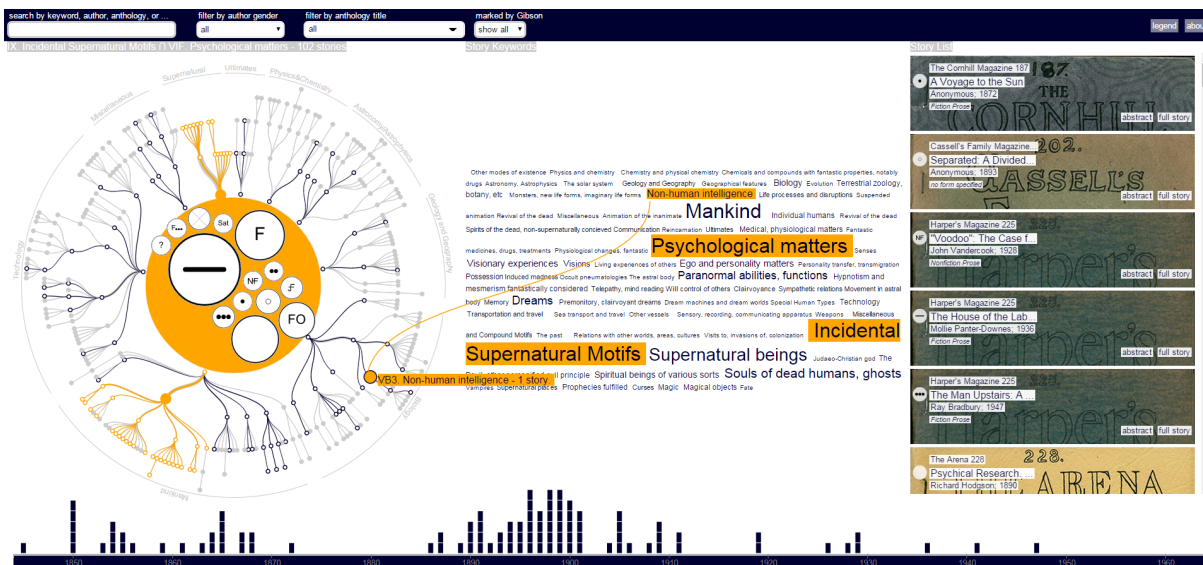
search by keyword, author, anthology, or ...
filter by author gender
all
filter by anthology title
all
marked by Gibson
show all
legend
about

IX. Incidental Supernatural Motifs ∩ VIF: Psychological matters - 102 stories
Story Keywords
Story List

Supernatural Ultimates Physics&Chemistry Miscellaneous Geology and Geography Mankind

F... Sat F ? NF F FO

VB3. Non-human intelligence - 1 story

Other modes of existence Physics and chemistry Chemistry and physical chemistry Chemicals and compounds with fantastic properties, notably drugs Astronomy, Astrophysics The solar system Geology and Geography Geographical features Biology Evolution Terrestrial zoology, botany, etc Monsters, new life forms, imaginary life forms Non-human intelligence Life processes and disruptions Suspended animation Revival of the dead Miscellaneous Animation of the inanimate Mankind Individual humans Revival of the dead Spirits of the dead, non-supernaturally conceived Communication Reincarnation Ultimates Medical, physiological matters Fantastic medicines, drugs, treatments Physiological changes, fantastic Psychological matters Senses Visionary experiences Visions Living experiences of others Ego and personality matters Personality transfer, transmigration Possession Induced madness Occult pneumatologies The astral body Paranormal abilities, functions Hypnotism and mesmerism fantastically considered Telepathy, mind reading Will control of others Clairvoyance Sympathetic relations Movement in astral body Memory Dreams Premonitory, clairvoyant dreams Dream machines and dream worlds Special Human Types Technology Transportation and travel Sea transport and travel Other vessels Sensory, recording, communicating apparatus Weapons Miscellaneous and Compound Motifs The past Relations with other worlds, areas, cultures Visits to, invasions of, colonization Incidental Supernatural Motifs Supernatural beings Judaeo-Christian god The Devil, other personified evil principle Spiritual beings of various sorts Souls of dead humans, ghosts Vampires Supernatural places Prophecies fulfilled Curses Magic Magical objects Fate

The Cornhill Magazine 187
A Voyage to the Sun
Anonymous; 1872
Fiction Prose
abstract full story

Cassell's Family Magazine...
Separated: A Divided...
Anonymous; 1893
no form specified
abstract full story

Harper's Magazine 225
"Voodoo": The Case f...
John Vandercook; 1926
Nonfiction Prose
abstract full story

Harper's Magazine 225
The House of the Lab...
Mollie Panter-Downes; 1936
Fiction Prose
abstract full story

Harper's Magazine 225
The Man Upstairs: A ...
Ray Bradbury; 1947
Fiction Prose
abstract full story

The Arena 228
Psychical Research...
Richard Hodgson; 1890

1850 1860 1870 1880 1890 1900 1910 1920 1930 1940 1950 1960